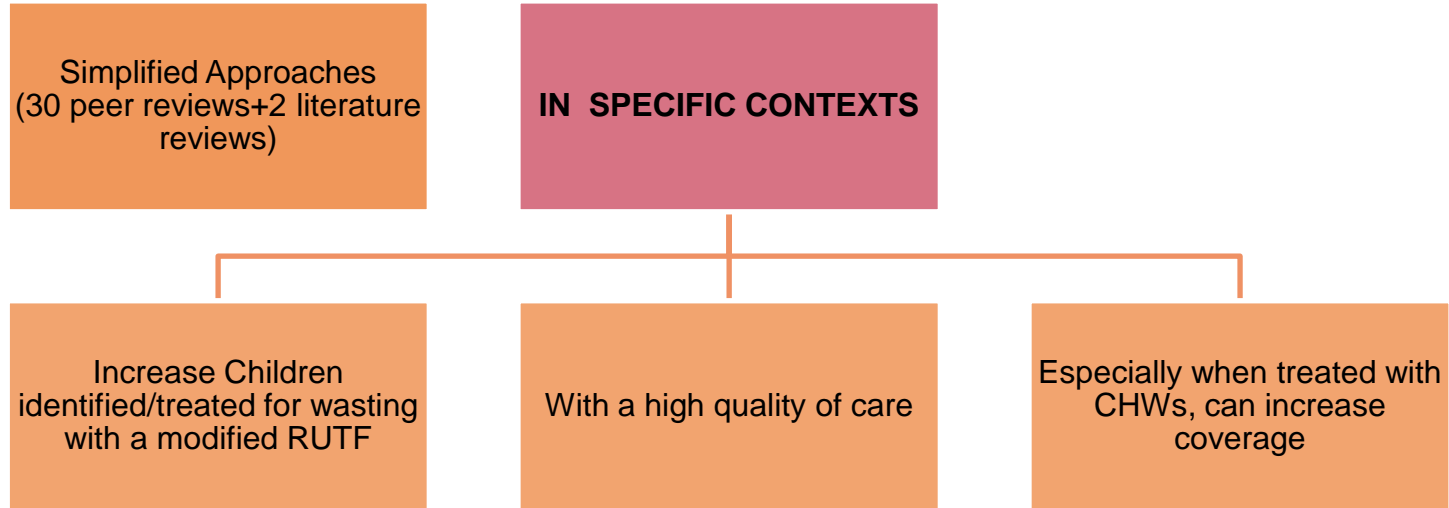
Simplified Approaches (30 peer reviews+2 literature reviews)

IN SPECIFIC CONTEXTS

Increase Children identified/treated for wasting with a modified RUTF

With a high quality of care

Especially when treated with CHWs, can increase coverage